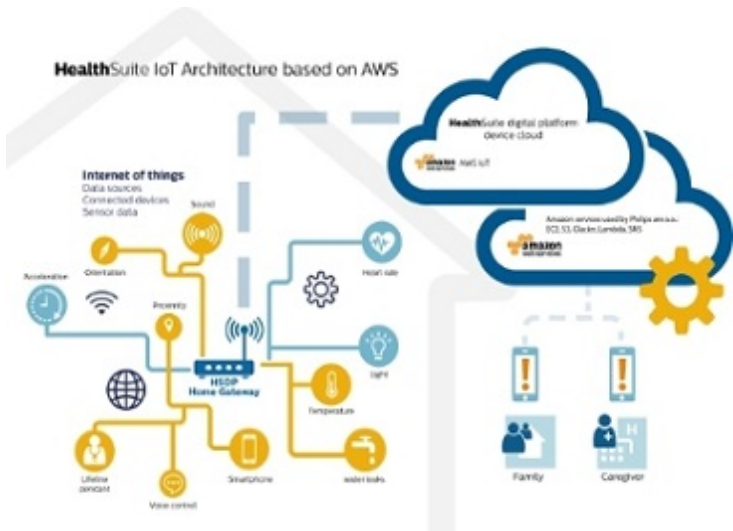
HealthSuite IoT Architecture based on AWS

HealthSuite digital platform device cloud

amazon web services AWS IoT

Amazon services used by Philips are e.g.: EC2, S3, Glacier, Lambda, SNS

amazon web services

Internet of things
Data sources
Connected devices
Sensor data

Sound

Orientation

Acceleration

Proximity

HSDP Home Gateway

Heart rate

Light

Temperature

water leaks

Smartphone

Voice control

Lifeline pendant

Family

Caregiver